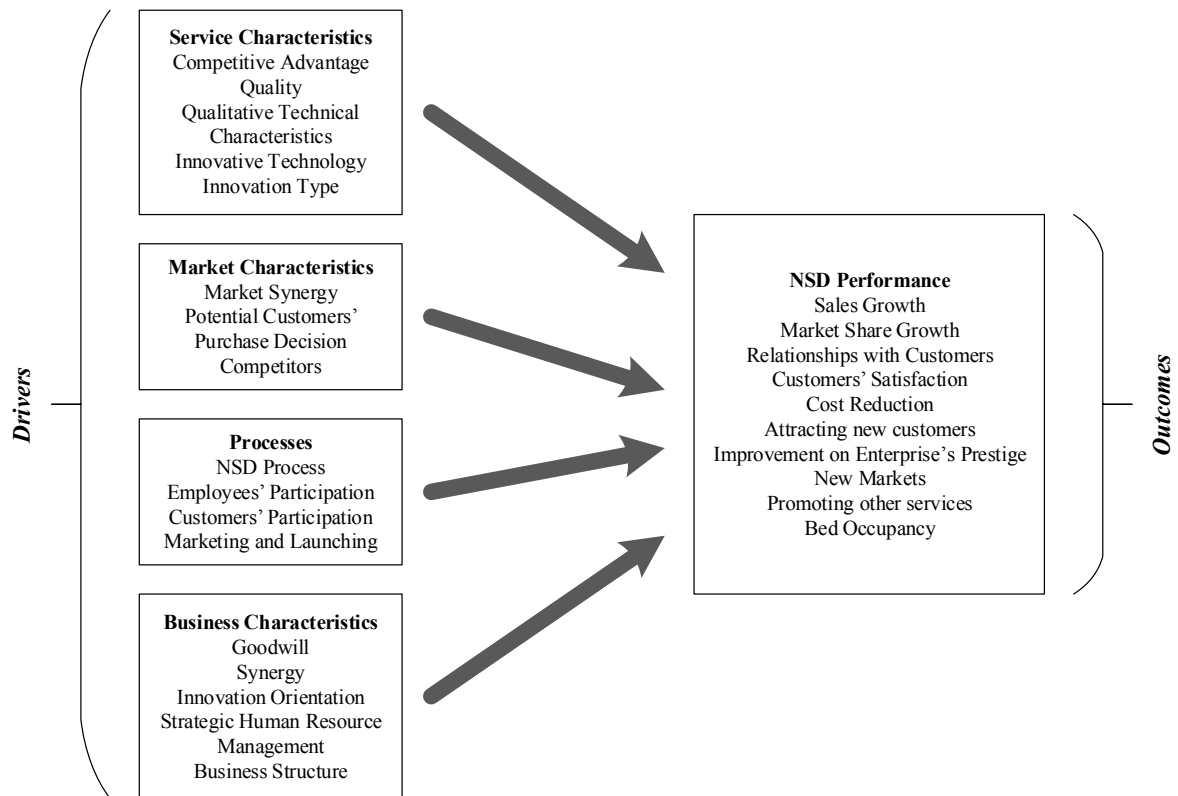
Drivers

Service Characteristics
Competitive Advantage
Quality
Qualitative Technical Characteristics
Innovative Technology
Innovation Type

Market Characteristics
Market Synergy
Potential Customers' Purchase Decision
Competitors

Processes
NSD Process
Employees' Participation
Customers' Participation
Marketing and Launching

Business Characteristics
Goodwill
Synergy
Innovation Orientation
Strategic Human Resource Management
Business Structure

NSD Performance
Sales Growth
Market Share Growth
Relationships with Customers
Customers' Satisfaction
Cost Reduction
Attracting new customers
Improvement on Enterprise's Prestige
New Markets
Promoting other services
Bed Occupancy

Outcomes